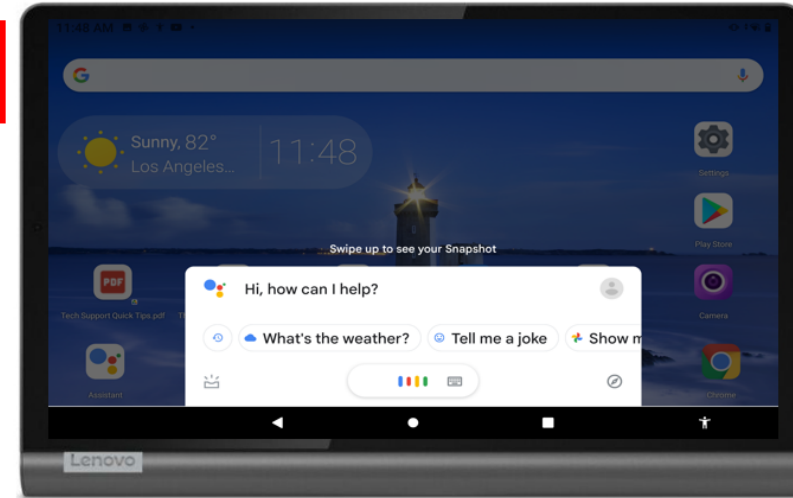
11:48 AM

Sunny, 82°
Los Angeles...

11:48

Settings

Play Store

Swipe up to see your Snapshot

PDF
Tech Support Quick Tips.pdf

Hi, how can I help?

What's the weather?

Tell me a joke

Show m

Camera

Assistant

Chrome

Lenovo